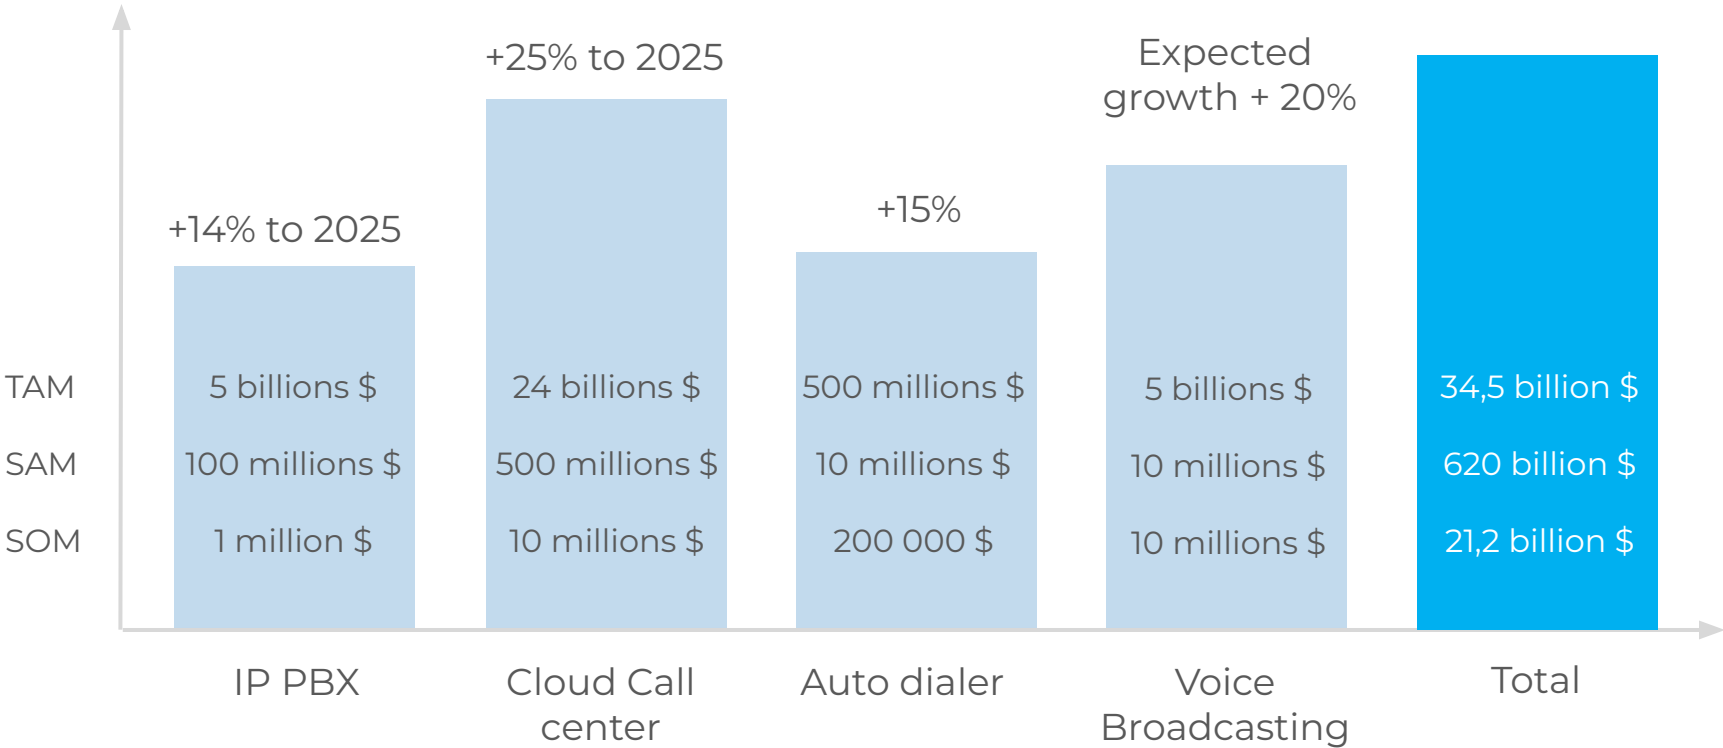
+25% to 2025

Expected growth + 20%

+14% to 2025

+15%

| | IP PBX | Cloud Call center | Auto dialer | Voice Broadcasting | Total |
|---|---|---|---|---|---|
| TAM | 5 billions $ | 24 billions $ | 500 millions $ | 5 billions $ | 34,5 billion $ |
| SAM | 100 millions $ | 500 millions $ | 10 millions $ | 10 millions $ | 620 billion $ |
| SOM | 1 million $ | 10 millions $ | 200 000 $ | 10 millions $ | 21,2 billion $ |